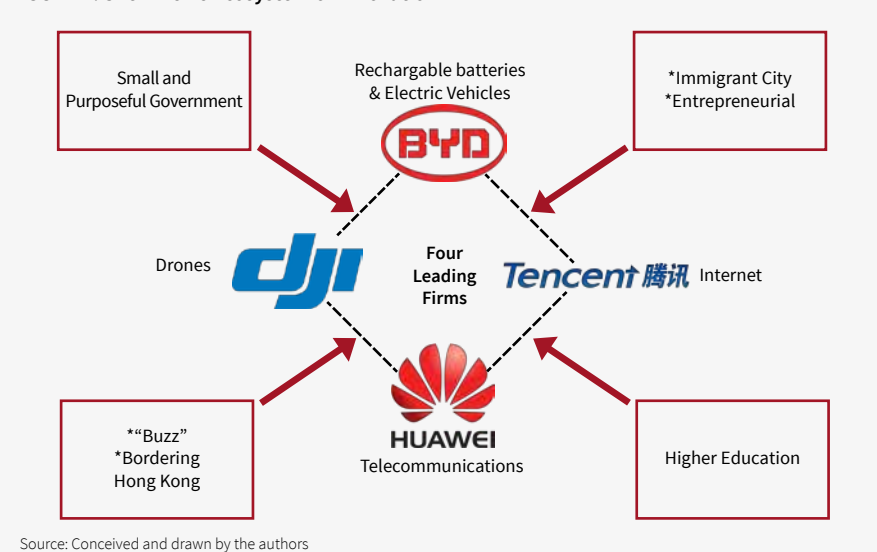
Small and Purposeful Government

Rechargable batteries & Electric Vehicles

BYD

*Immigrant City
*Entrepreneurial

Drones

dji

Four Leading Firms

Tencent 腾讯

Internet

HUAWEI

Telecommunications

*"Buzz"
*Bordering Hong Kong

Higher Education

Source: Conceived and drawn by the authors